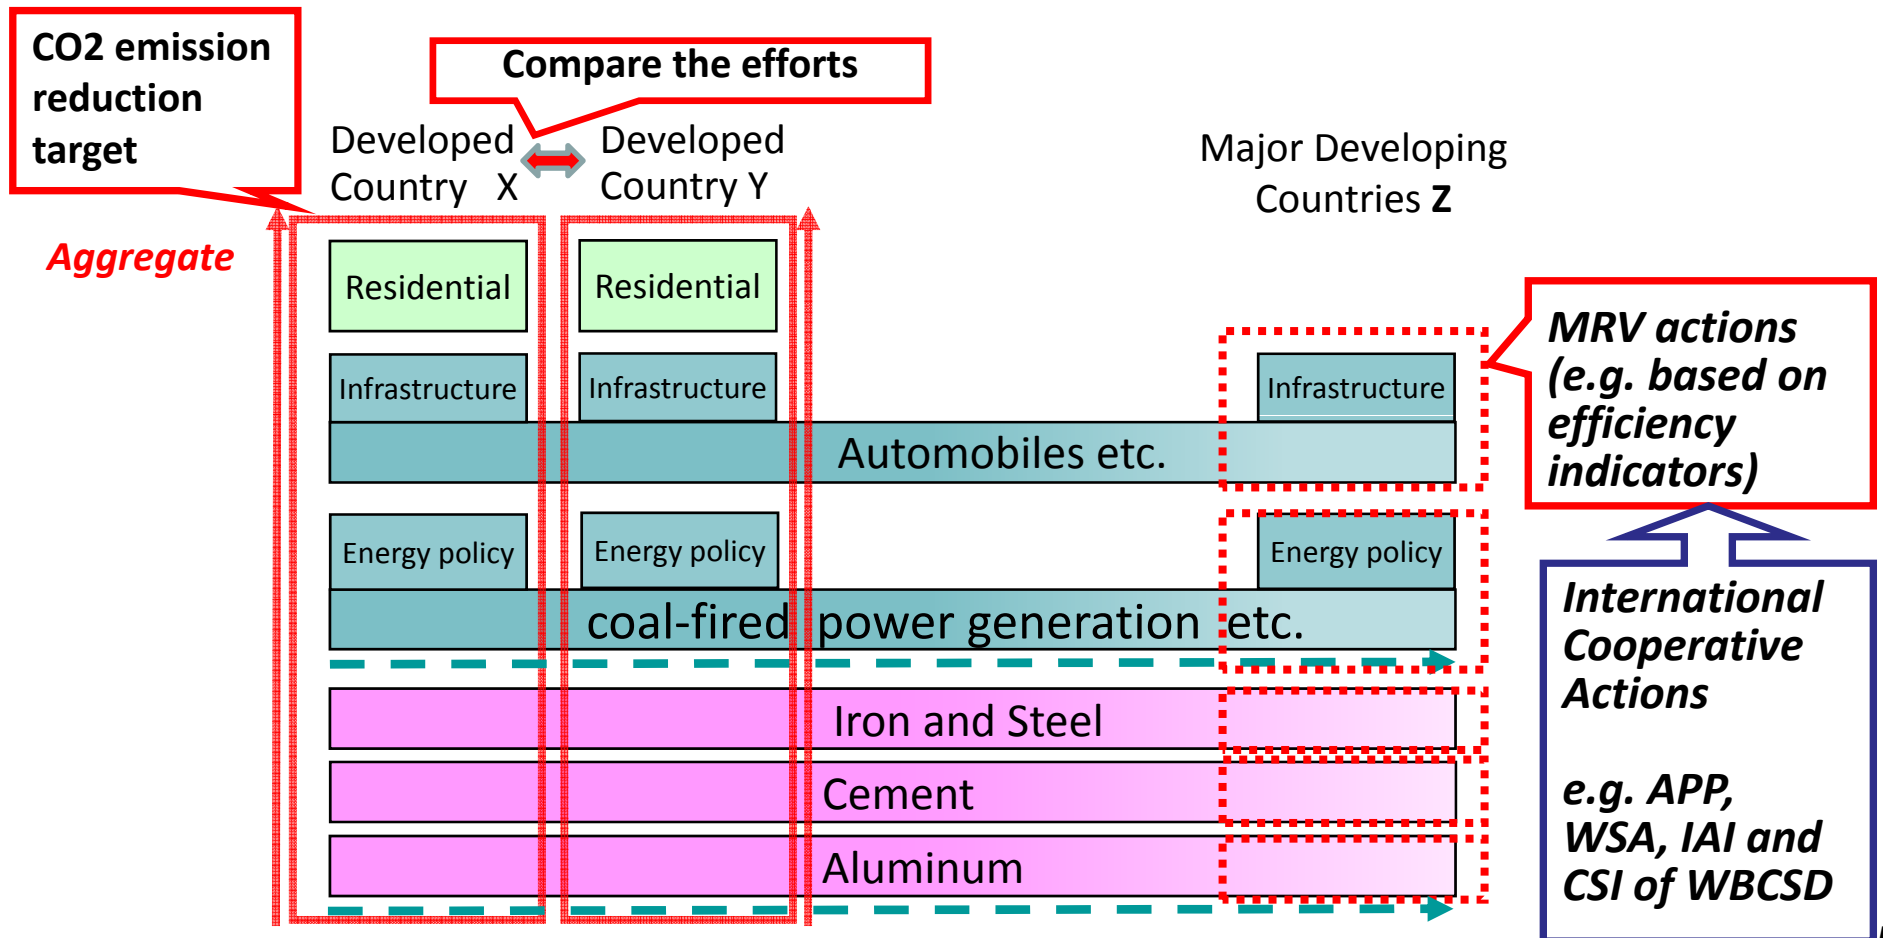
CO2 emission reduction target

Compare the efforts

Developed Country X

Developed Country Y

Major Developing Countries Z

Aggregate

Residential

Residential

Infrastructure

Infrastructure

Infrastructure

Automobiles etc.

MRV actions (e.g. based on efficiency indicators)

Energy policy

Energy policy

Energy policy

coal-fired power generation etc.

Iron and Steel

Cement

Aluminum

International Cooperative Actions

e.g. APP, WSA, IAI and CSI of WBCSD